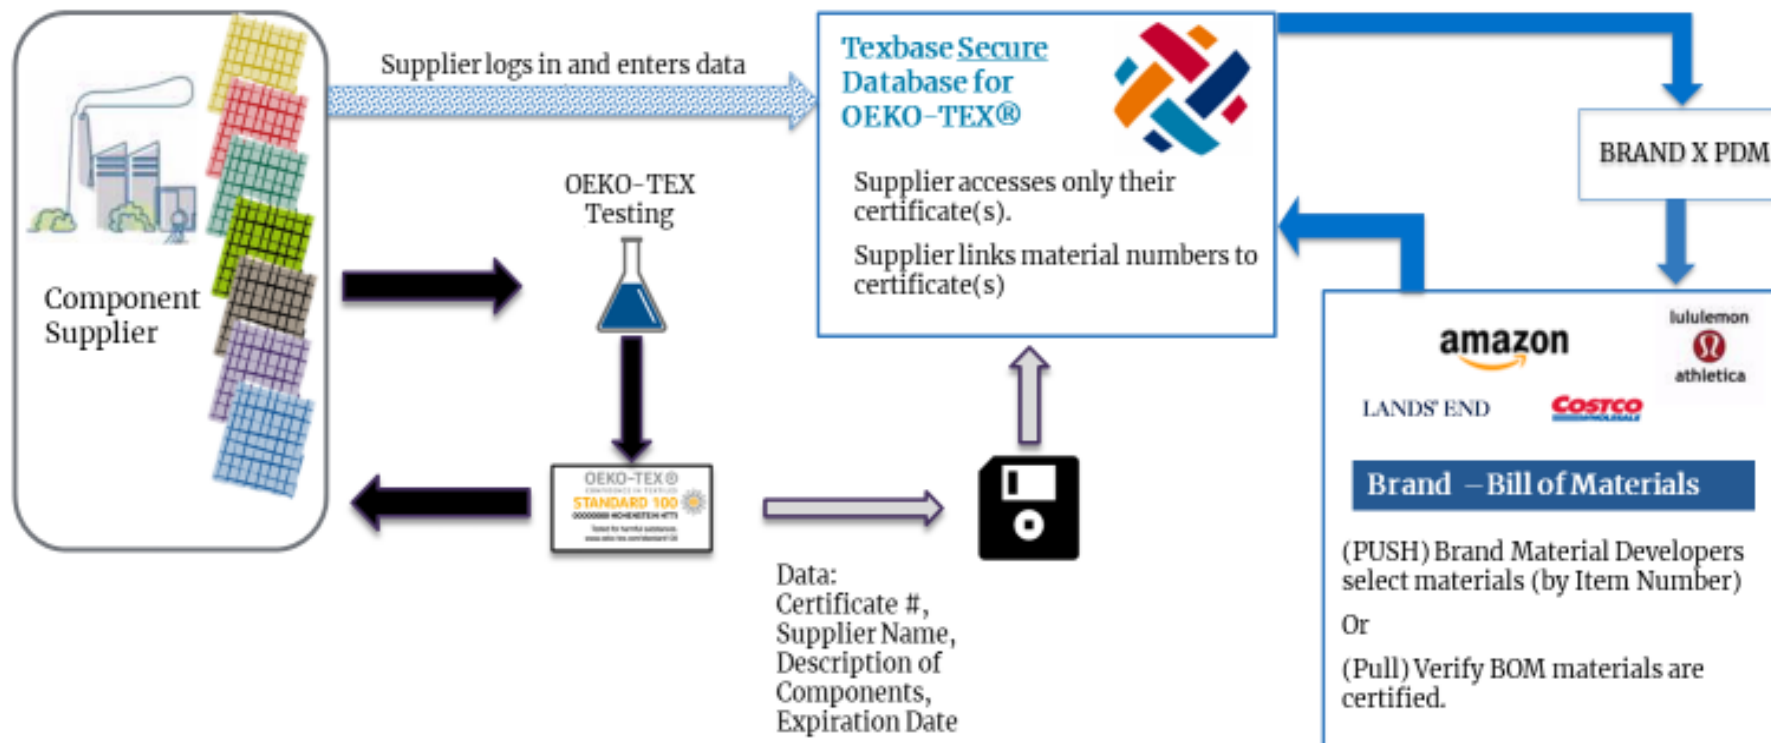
Component Supplier

Supplier logs in and enters data

Texbase Secure Database for OEKO-TEX®

Supplier accesses only their certificate(s).

Supplier links material numbers to certificate(s)

BRAND X PDM

OEKO-TEX Testing

OEKO-TEX® STANDARD 100

Data:
Certificate #,
Supplier Name,
Description of Components,
Expiration Date

amazon

lululemon athletica

LANDS' END

COSTCO

Brand – Bill of Materials

(PUSH) Brand Material Developers select materials (by Item Number)

Or

(Pull) Verify BOM materials are certified.